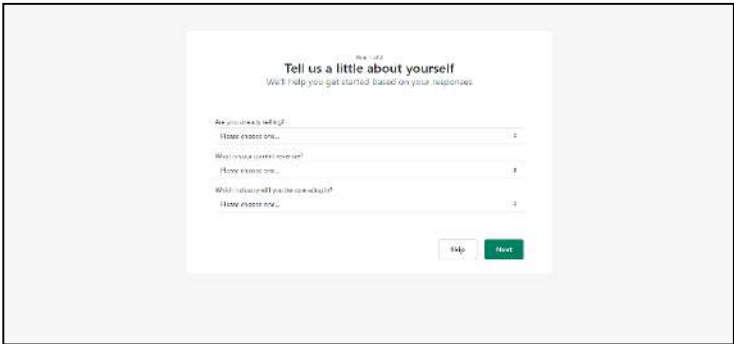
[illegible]

Tell us a little about yourself

We'll help you get started based on your responses

Are you already selling?

Please choose one...

What is your current revenue?

Please choose one...

Which industry will you be operating in?

Please choose one...

Skip

Next